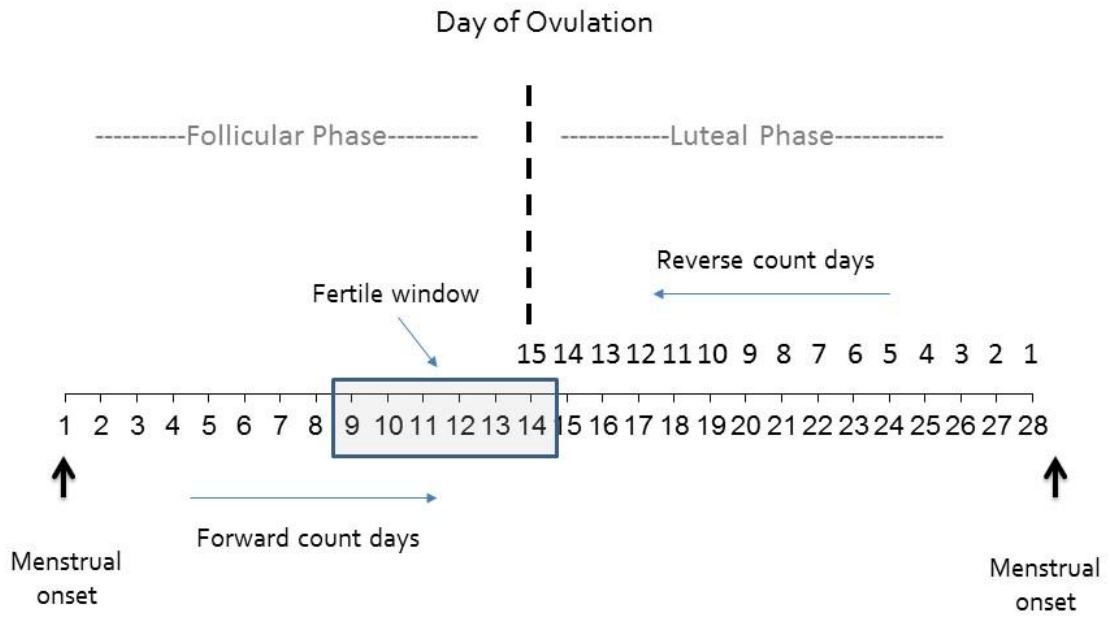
Day of Ovulation

----------Follicular Phase----------

------------Luteal Phase------------

Reverse count days

Fertile window

15 14 13 12 11 10 9 8 7 6 5 4 3 2 1

1 2 3 4 5 6 7 8 9 10 11 12 13 14 15 16 17 18 19 20 21 22 23 24 25 26 27 28

Forward count days

Menstrual onset

Menstrual onset